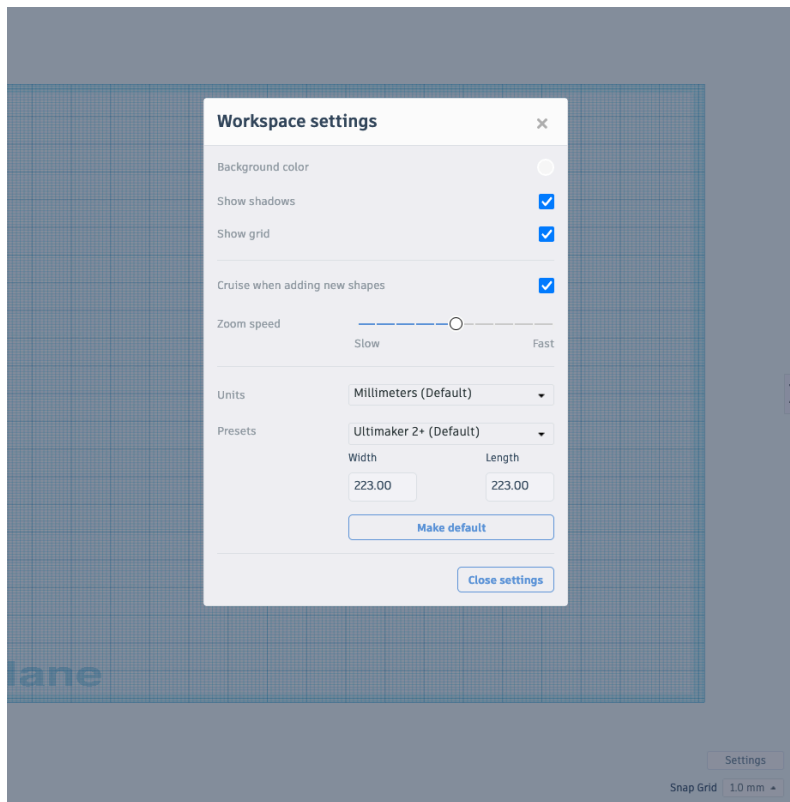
Workspace settings ×

Background color

Show shadows

Show grid

Cruise when adding new shapes

Zoom speed

Slow Fast

Units Millimeters (Default)

Presets Ultimaker 2+ (Default)

Width Length

223.00 223.00

Make default

Close settings

lane

Settings

Snap Grid 1.0 mm